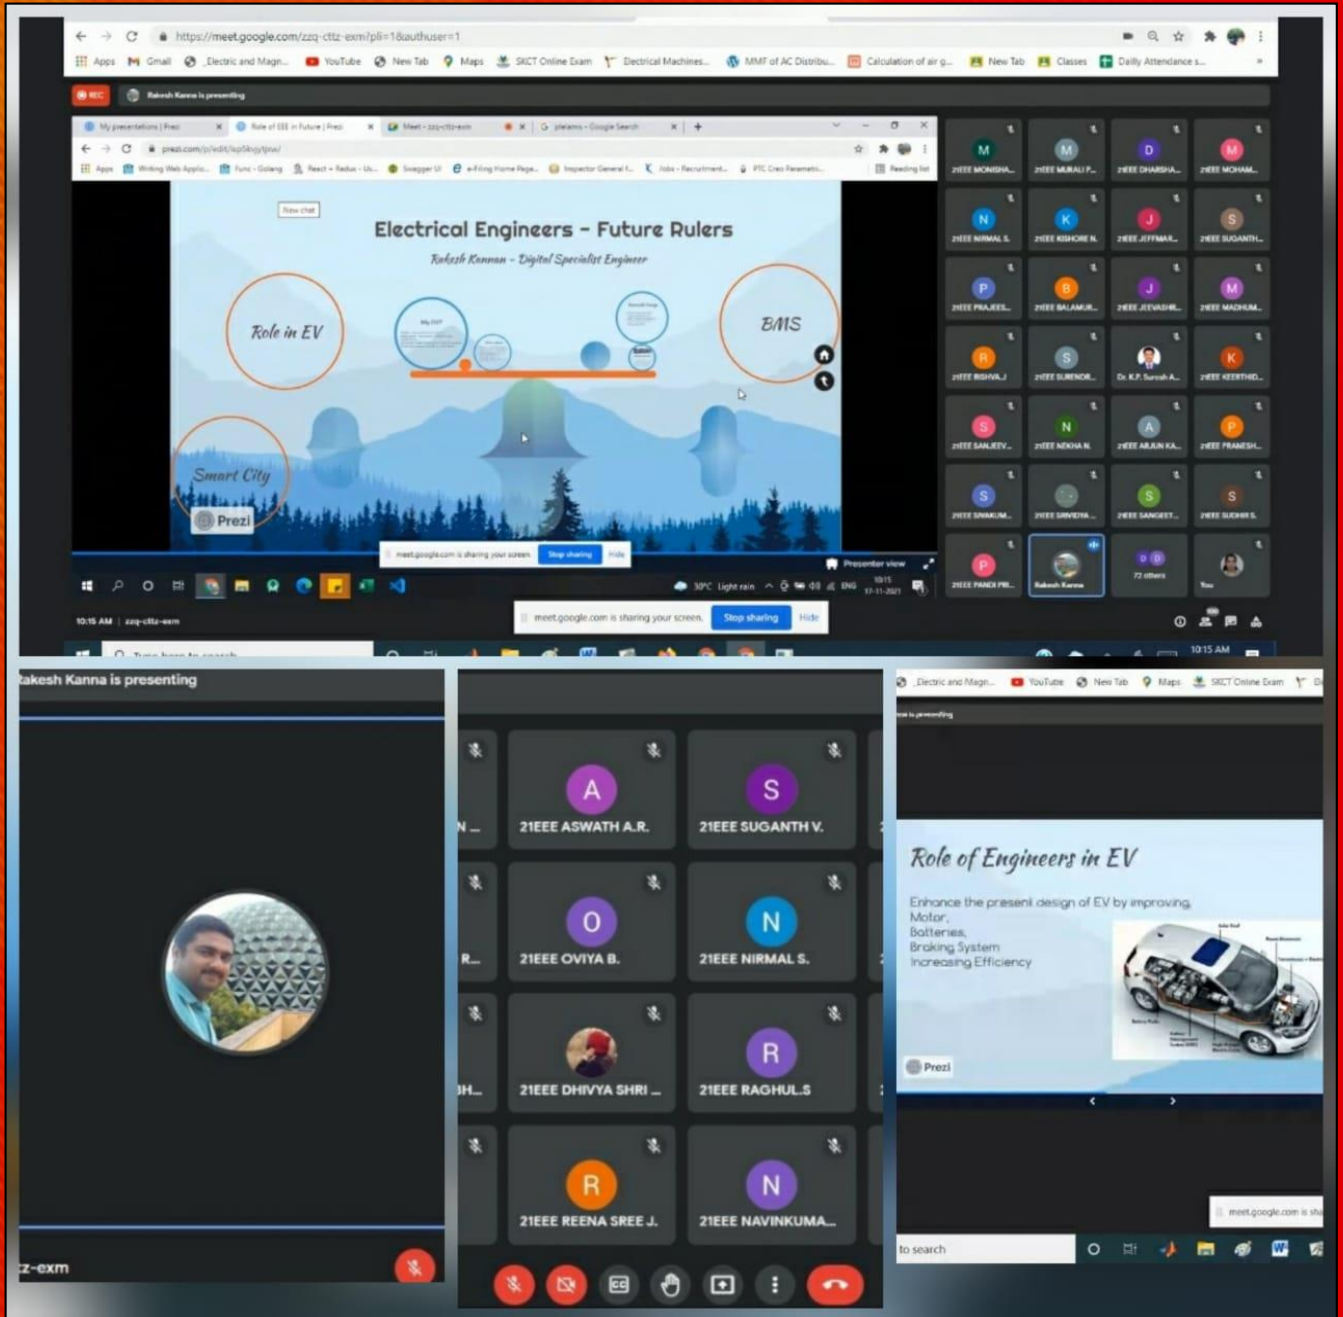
https://meet.google.com/zzq-cttz-exm?pli=1&authuser=1

Apps Gmail Electric and Magn... YouTube New Tab Maps SKCT Online Exam Electrical Machines... MMF of AC Distribu... Calculation of air g... New Tab Classes Daily Attendance s...

REC Rakesh Kanna is presenting

My presentations | Prezi Role of EEE in Future | Prezi Meet - zzq-cttz-exm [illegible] - Google Search

prezi.com/p/edit/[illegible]

Electrical Engineers - Future Rulers

Rakesh Kannan - Digital Specialist Engineer

Role in EV

BMS

Smart City

Prezi

meet.google.com is sharing your screen. Stop sharing Hide

Presenter view

21EEE MONISHA... 21EEE MURALI P... 21EEE DHARSHA... 21EEE MOHAM...
21EEE NIRMAL S. 21EEE KISHORE N. 21EEE JEFFMAR... 21EEE SUGANTH...
21EEE PRAJEEL... 21EEE BALAMUR... 21EEE JEEVASHR... 21EEE MADHUM...
21EEE RISHVA J 21EEE SURENDR... Dr. K.P. Suresh A... 21EEE KEERTHID...
21EEE SANJEEV... 21EEE NEKHA N. 21EEE ARJUN KA... 21EEE PRANESH...
21EEE SIVAKUM... 21EEE SRIVIDYA... 21EEE SANGEET... 21EEE SUDHIR S.
21EEE PANDI PRI... Rakesh Kanna 72 others You

10:15 AM | zzq-cttz-exm

meet.google.com is sharing your screen. Stop sharing Hide

akesh Kanna is presenting

zz-exm

21EEE ASWATH A.R. 21EEE SUGANTH V.
21EEE OVIYA B. 21EEE NIRMAL S.
21EEE DHIVYA SHRI ... 21EEE RAGHUL.S
21EEE REENA SREE J. 21EEE NAVINKUMA...

Electric and Magn... YouTube New Tab Maps SKCT Online Exam

Role of Engineers in EV

Enhance the present design of EV by improving,
Motor,
Batteries,
Braking System
Increasing Efficiency

Prezi

meet.google.com is sha

to search